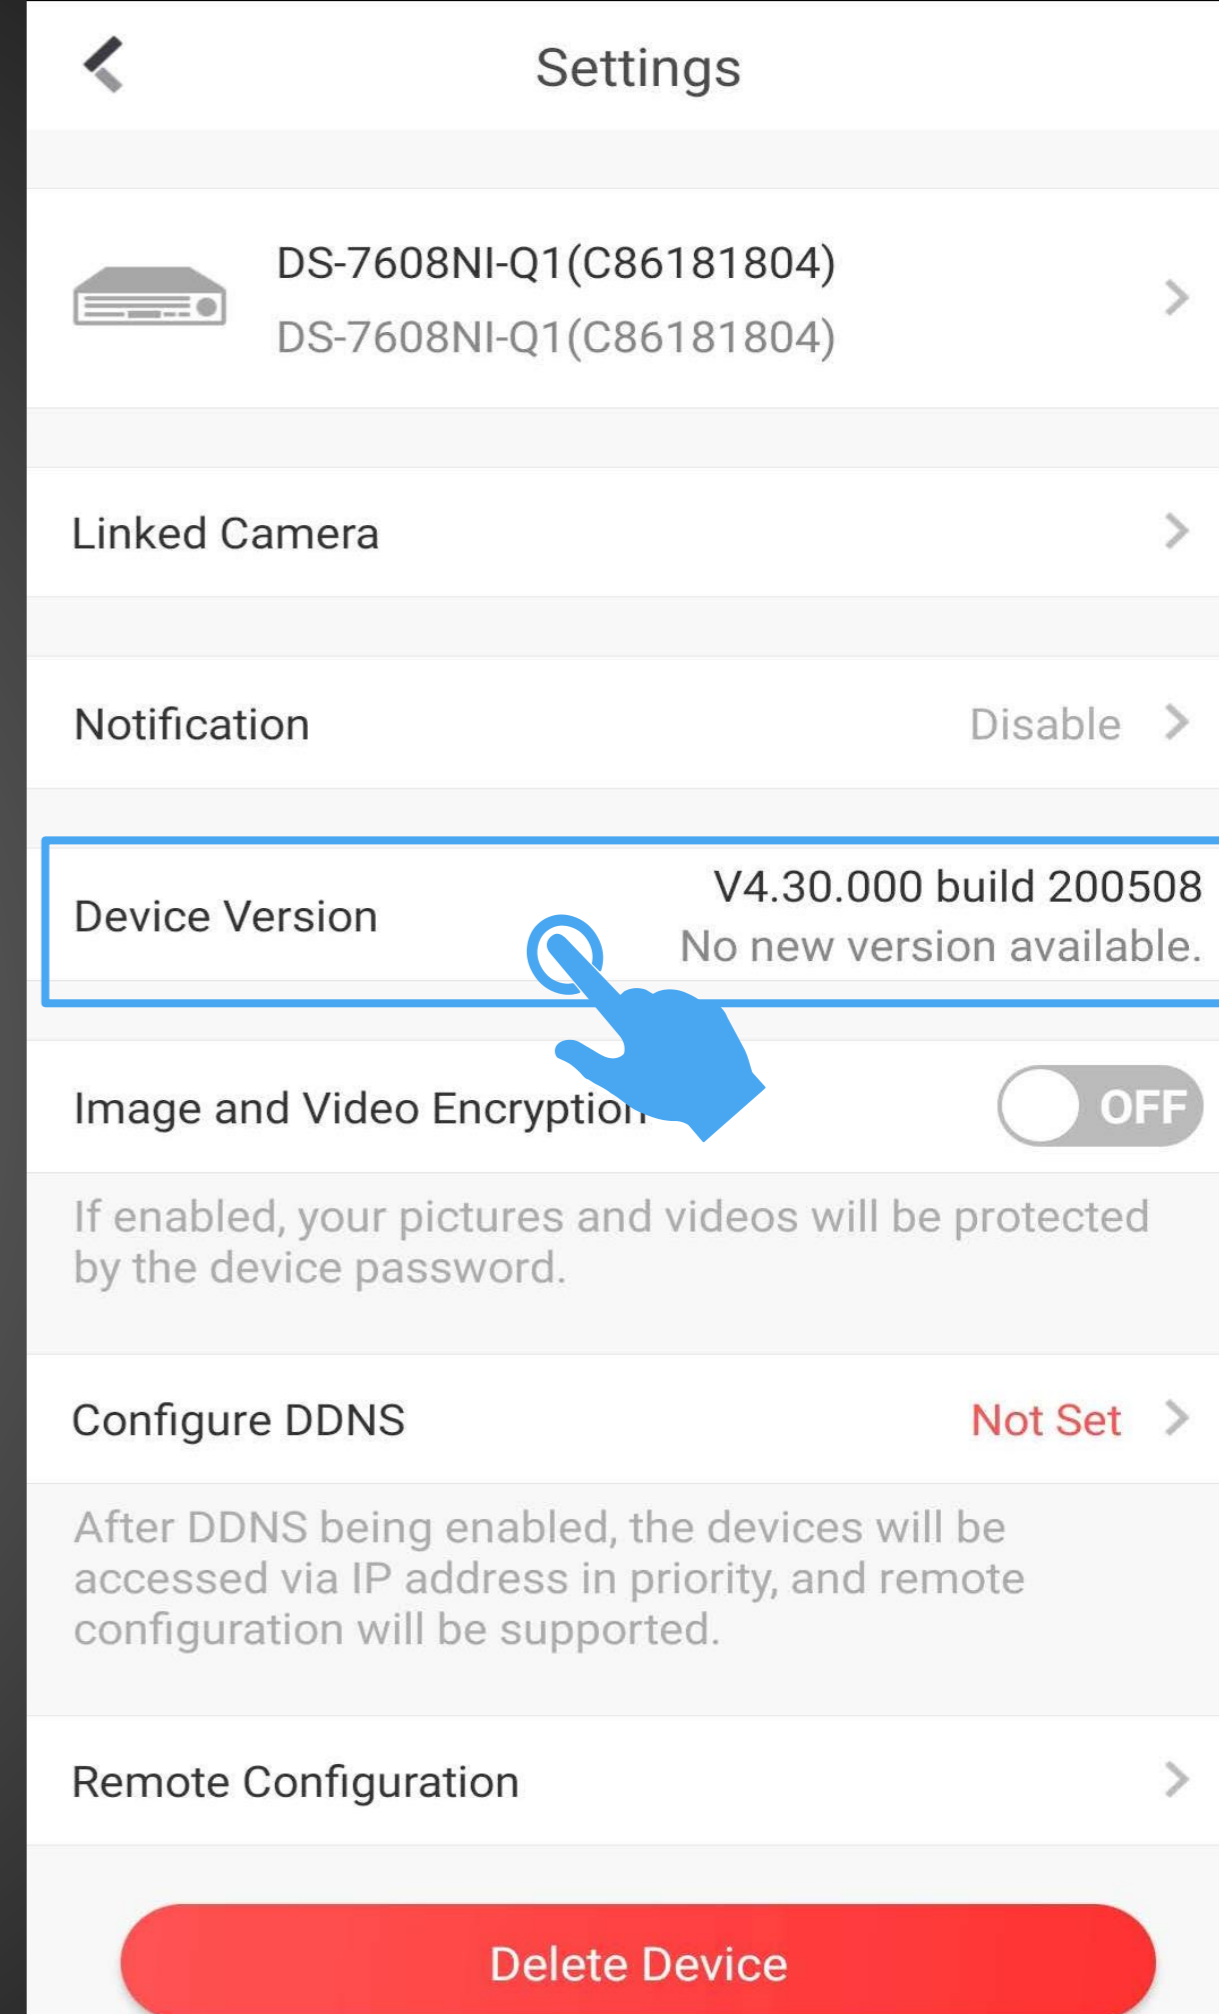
Settings

DS-7608NI-Q1(C86181804)
DS-7608NI-Q1(C86181804)

Linked Camera

Notification Disable

Device Version V4.30.000 build 200508
No new version available.

Image and Video Encryption OFF

If enabled, your pictures and videos will be protected by the device password.

Configure DDNS Not Set

After DDNS being enabled, the devices will be accessed via IP address in priority, and remote configuration will be supported.

Remote Configuration

Delete Device